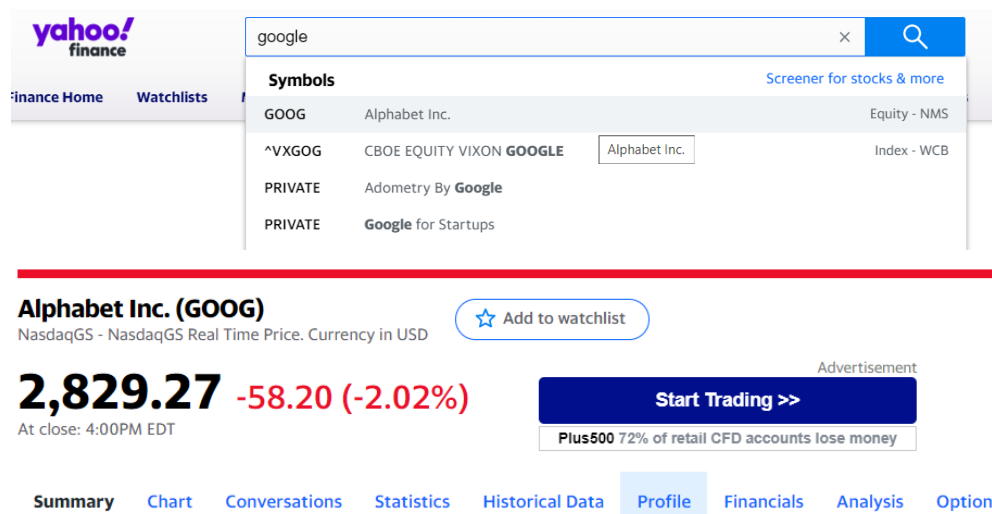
yahoo! finance

google

Symbols

Screener for stocks & more

GOOG Alphabet Inc. Equity - NMS

^VXGOG CBOE EQUITY VIXON GOOGLE Alphabet Inc. Index - WCB

PRIVATE Adometry By Google

PRIVATE Google for Startups

inance Home Watchlists

Alphabet Inc. (GOOG)

NasdaqGS - NasdaqGS Real Time Price. Currency in USD

Add to watchlist

2,829.27 -58.20 (-2.02%)

At close: 4:00PM EDT

Advertisement

Start Trading >>

Plus500 72% of retail CFD accounts lose money

Summary Chart Conversations Statistics Historical Data Profile Financials Analysis Option